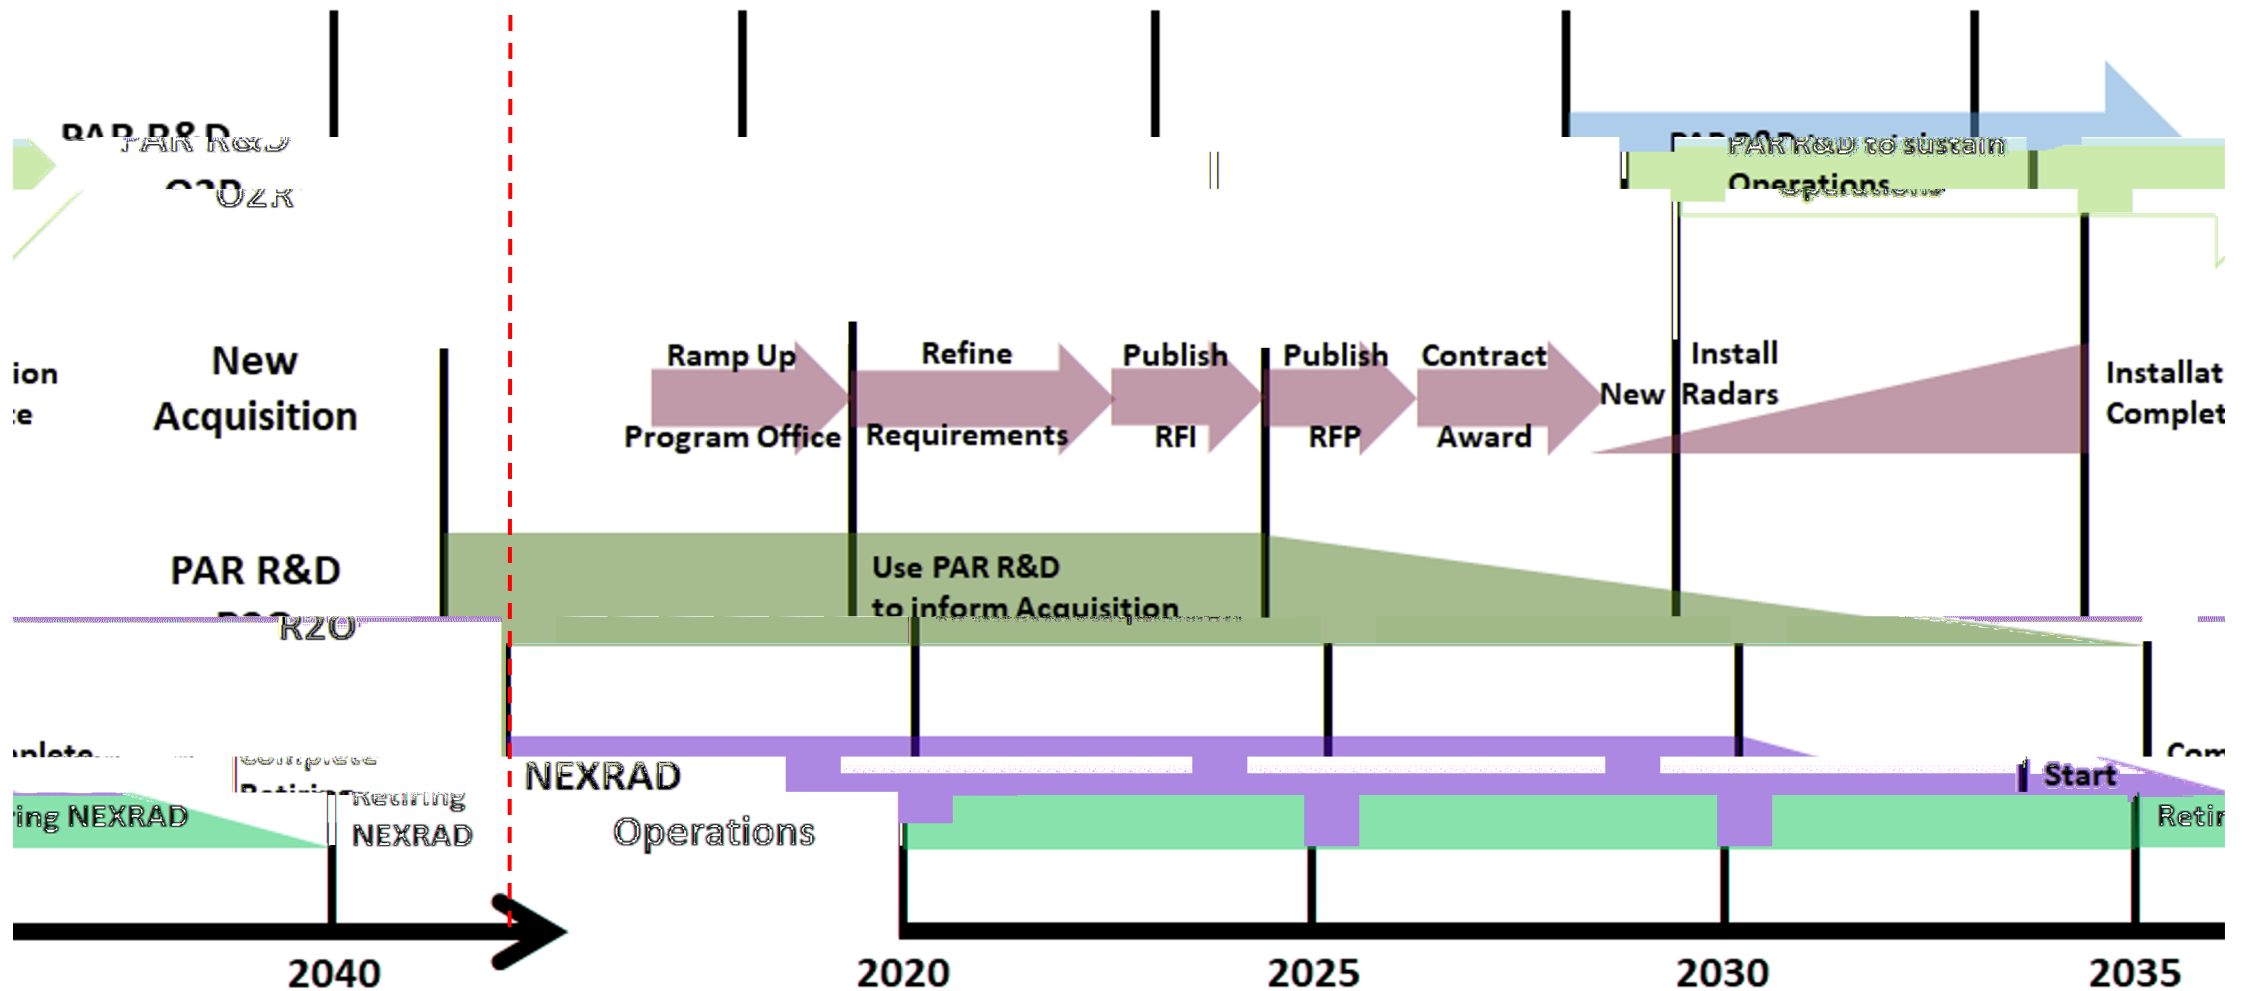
PAR R&D
O2R

PAR R&D to sustain
Operations

ion
te

New
Acquisition

Ramp Up
Program Office

Refine
Requirements

Publish
RFI

Publish
RFP

Contract
Award

New

Install
Radars

Installat
Complet

PAR R&D
R2O

Use PAR R&D
to inform Acquisition

nplete
ing NEXRAD

Complete
Retiring
NEXRAD

NEXRAD
Operations

Start

Com
Retir

2040
2020
2025
2030
2035